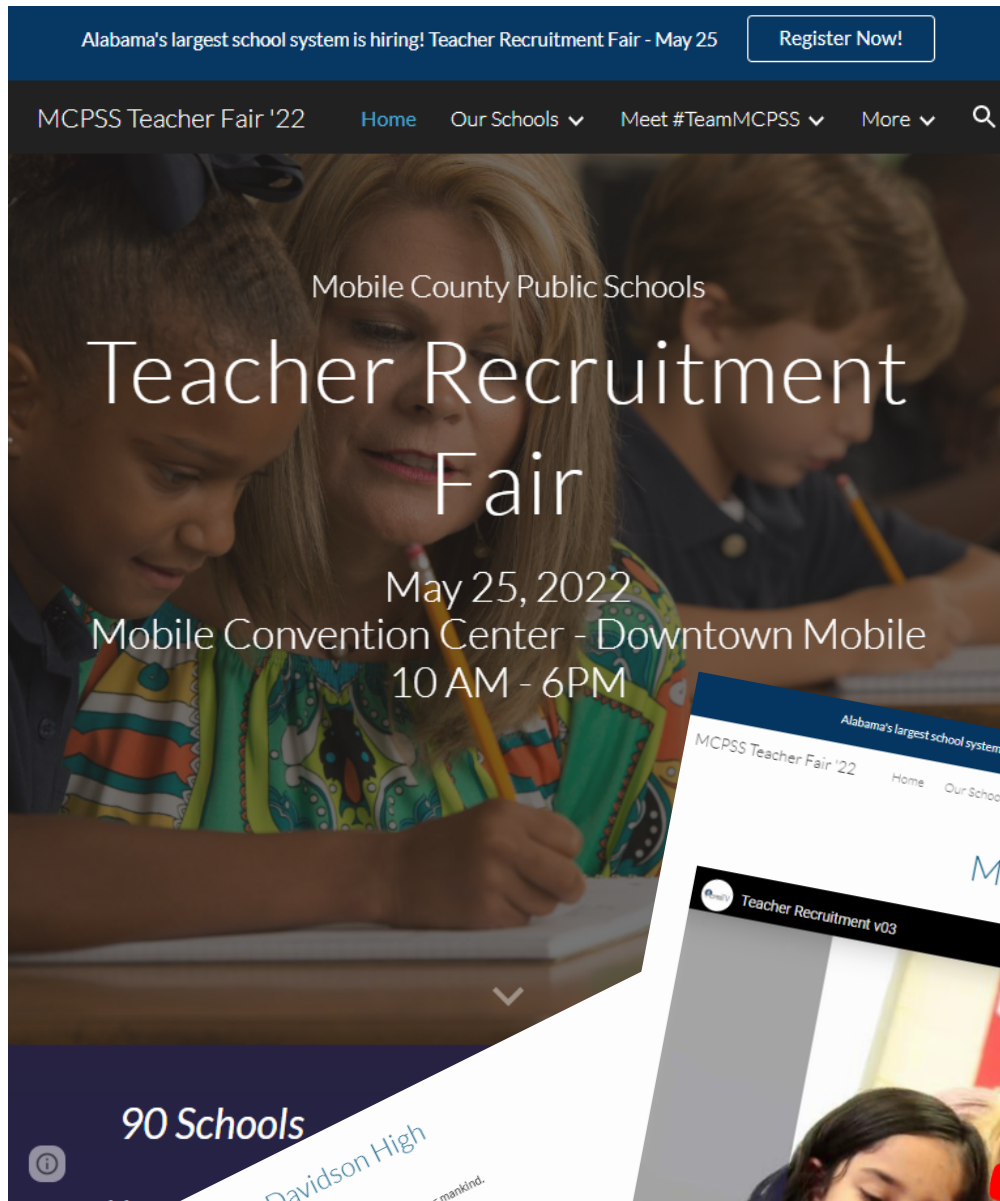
Alabama's largest school system is hiring! Teacher Recruitment Fair - May 25

Register Now!

MCPSS Teacher Fair '22

Home

Our Schools

Meet #TeamMCPSS

More

Mobile County Public Schools

Teacher Recruitment Fair

May 25, 2022
Mobile Convention Center - Downtown Mobile
10 AM - 6PM

Alabama's largest school system

MCPSS Teacher Fair '22

Home

Our Schoo

M

Teacher Recruitment v03

90 Schools

Davidson High

mankind.